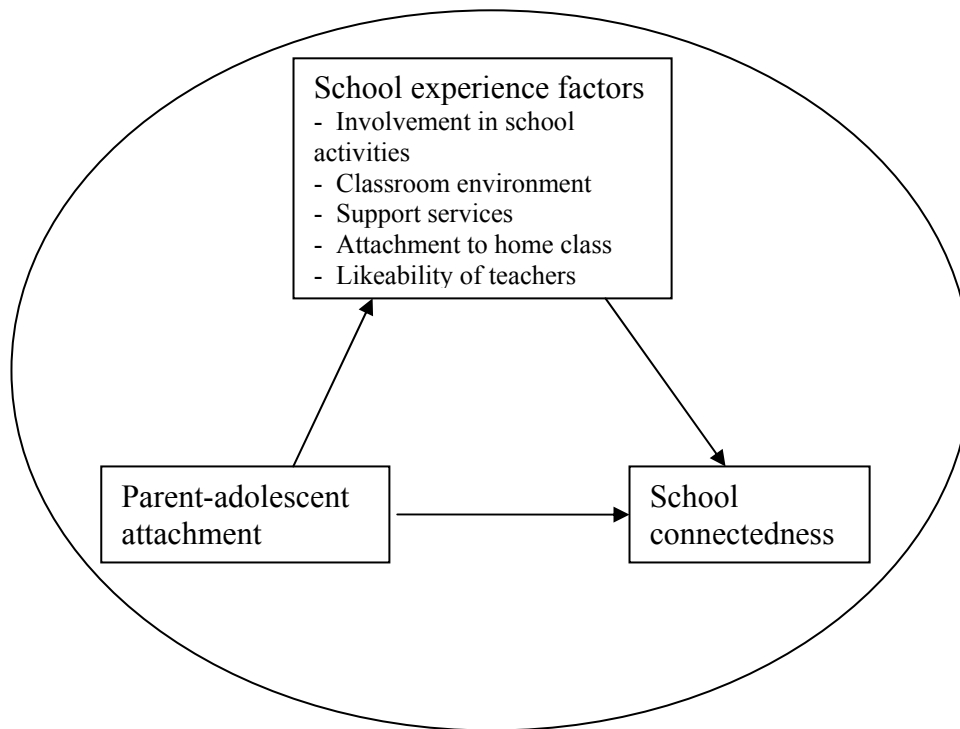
School experience factors
- Involvement in school activities
- Classroom environment
- Support services
- Attachment to home class
- Likeability of teachers

Parent-adolescent attachment

School connectedness